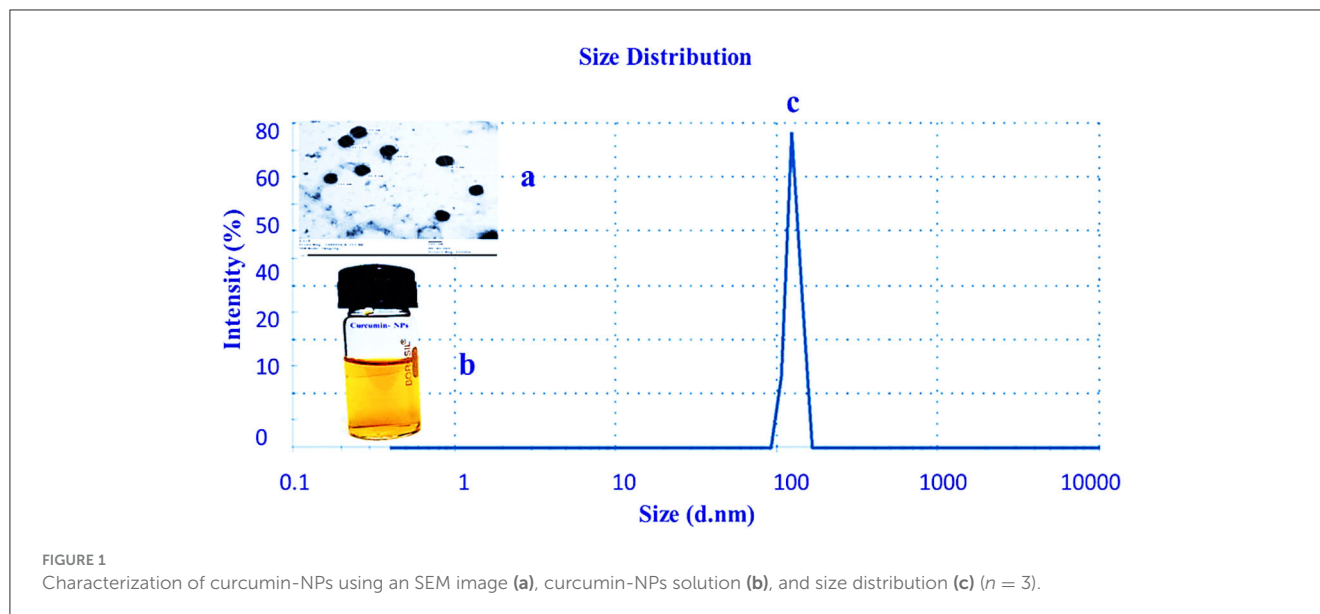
Size Distribution

c

80
60
50
40
20
10
0

Intensity (%)

a

Curcumin- NPs

BOROSIL

b

0.1
1
10
100
1000
10000

Size (d.nm)

FIGURE 1
Characterization of curcumin-NPs using an SEM image **(a)**, curcumin-NPs solution **(b)**, and size distribution **(c)** ($n = 3$).